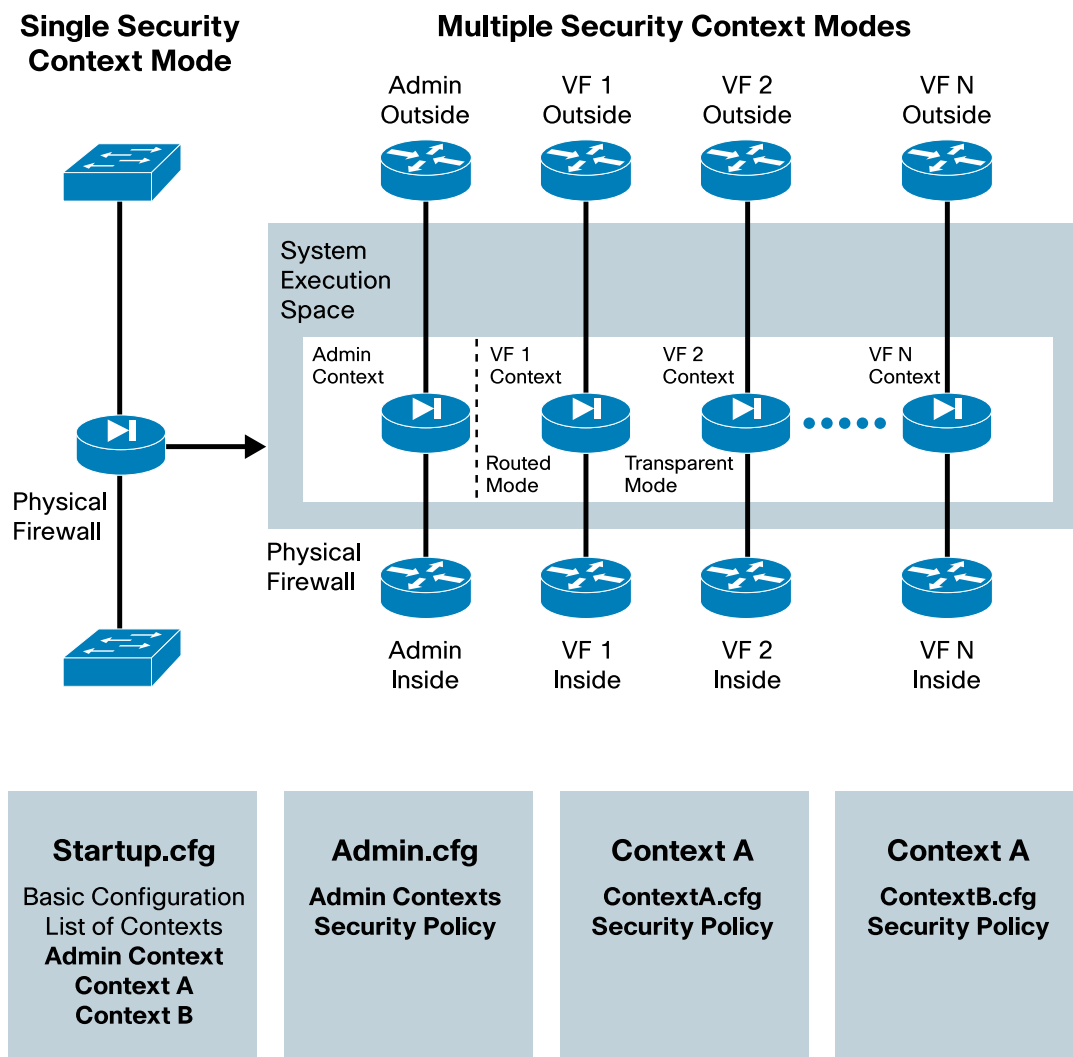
Single Security Context Mode

Multiple Security Context Modes

Admin Outside

VF 1 Outside

VF 2 Outside

VF N Outside

System Execution Space

Admin Context

VF 1 Context

VF 2 Context

VF N Context

Routed Mode

Transparent Mode

Physical Firewall

Physical Firewall

Admin Inside

VF 1 Inside

VF 2 Inside

VF N Inside

Startup.cfg
Basic Configuration
List of Contexts
**Admin Context**
**Context A**
**Context B**

Admin.cfg
**Admin Contexts**
**Security Policy**

Context A
**ContextA.cfg**
**Security Policy**

Context A
**ContextB.cfg**
**Security Policy**